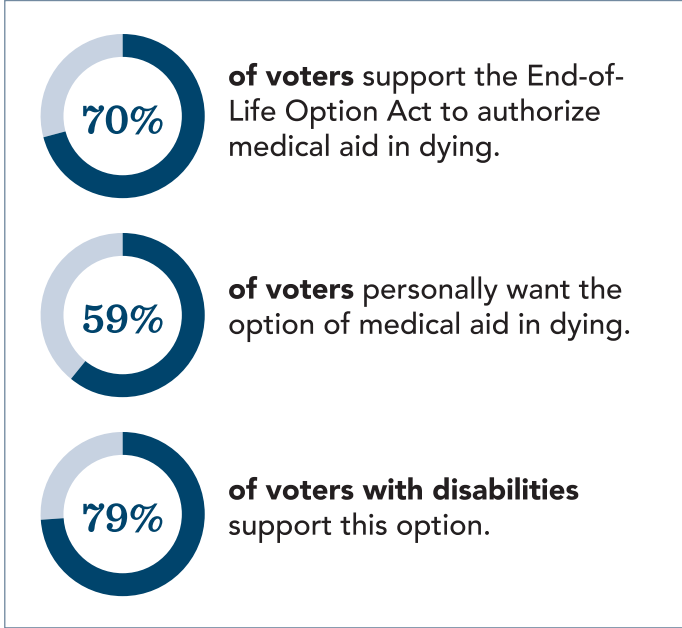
70%

**of voters** support the End-of-Life Option Act to authorize medical aid in dying.

59%

**of voters** personally want the option of medical aid in dying.

79%

**of voters with disabilities** support this option.